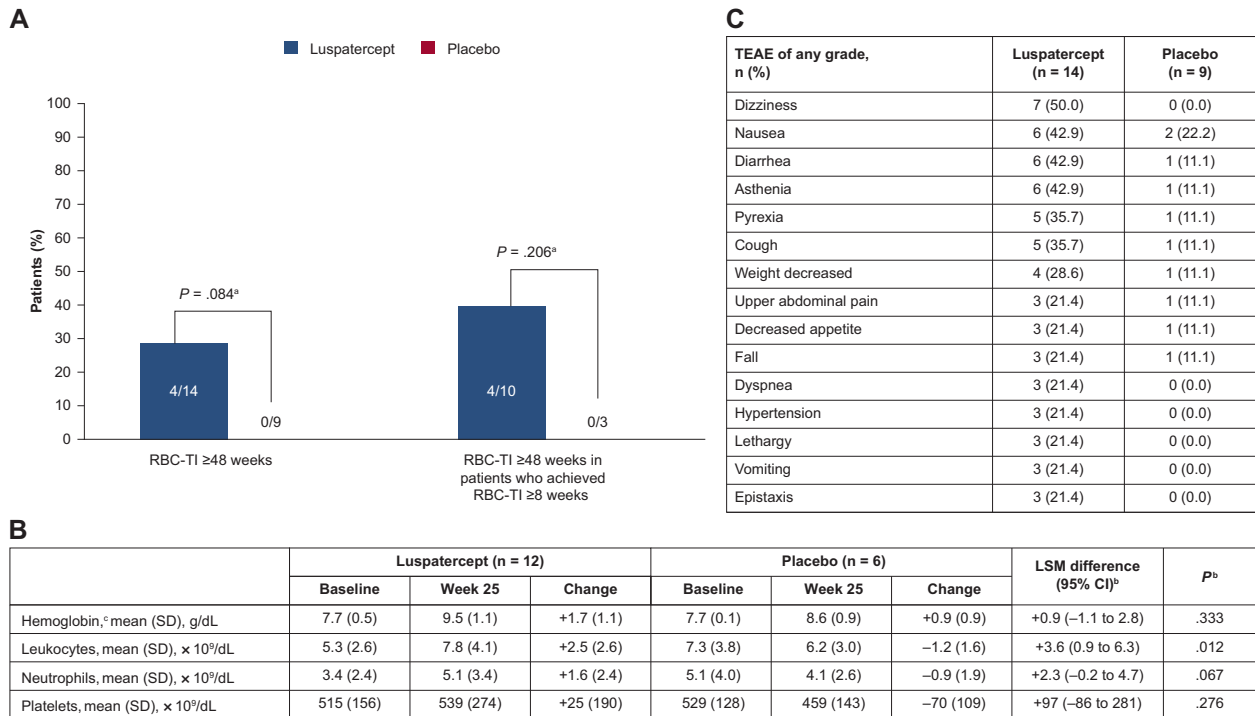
A

Luspatercept Placebo

Patients (%)

100
90
80
70
60
50
40
30
20
10
0

$P$ = .084$^a$

4/14

0/9

RBC-TI ≥48 weeks

$P$ = .206$^a$

4/10

0/3

RBC-TI ≥48 weeks in patients who achieved RBC-TI ≥8 weeks

C

| TEAE of any grade, n (%) | Luspatercept (n = 14) | Placebo (n = 9) |
|---|---|---|
| Dizziness | 7 (50.0) | 0 (0.0) |
| Nausea | 6 (42.9) | 2 (22.2) |
| Diarrhea | 6 (42.9) | 1 (11.1) |
| Asthenia | 6 (42.9) | 1 (11.1) |
| Pyrexia | 5 (35.7) | 1 (11.1) |
| Cough | 5 (35.7) | 1 (11.1) |
| Weight decreased | 4 (28.6) | 1 (11.1) |
| Upper abdominal pain | 3 (21.4) | 1 (11.1) |
| Decreased appetite | 3 (21.4) | 1 (11.1) |
| Fall | 3 (21.4) | 1 (11.1) |
| Dyspnea | 3 (21.4) | 0 (0.0) |
| Hypertension | 3 (21.4) | 0 (0.0) |
| Lethargy | 3 (21.4) | 0 (0.0) |
| Vomiting | 3 (21.4) | 0 (0.0) |
| Epistaxis | 3 (21.4) | 0 (0.0) |

B

| | Luspatercept (n = 12) | | | Placebo (n = 6) | | | LSM difference (95% CI)$^b$ | $P^b$ |
|---|---|---|---|---|---|---|---|---|
| | Baseline | Week 25 | Change | Baseline | Week 25 | Change | | |
| Hemoglobin,$^c$ mean (SD), g/dL | 7.7 (0.5) | 9.5 (1.1) | +1.7 (1.1) | 7.7 (0.1) | 8.6 (0.9) | +0.9 (0.9) | +0.9 (–1.1 to 2.8) | .333 |
| Leukocytes, mean (SD), × $10^9$/dL | 5.3 (2.6) | 7.8 (4.1) | +2.5 (2.6) | 7.3 (3.8) | 6.2 (3.0) | –1.2 (1.6) | +3.6 (0.9 to 6.3) | .012 |
| Neutrophils, mean (SD), × $10^9$/dL | 3.4 (2.4) | 5.1 (3.4) | +1.6 (2.4) | 5.1 (4.0) | 4.1 (2.6) | –0.9 (1.9) | +2.3 (–0.2 to 4.7) | .067 |
| Platelets, mean (SD), × $10^9$/dL | 515 (156) | 539 (274) | +25 (190) | 529 (128) | 459 (143) | –70 (109) | +97 (–86 to 281) | .276 |